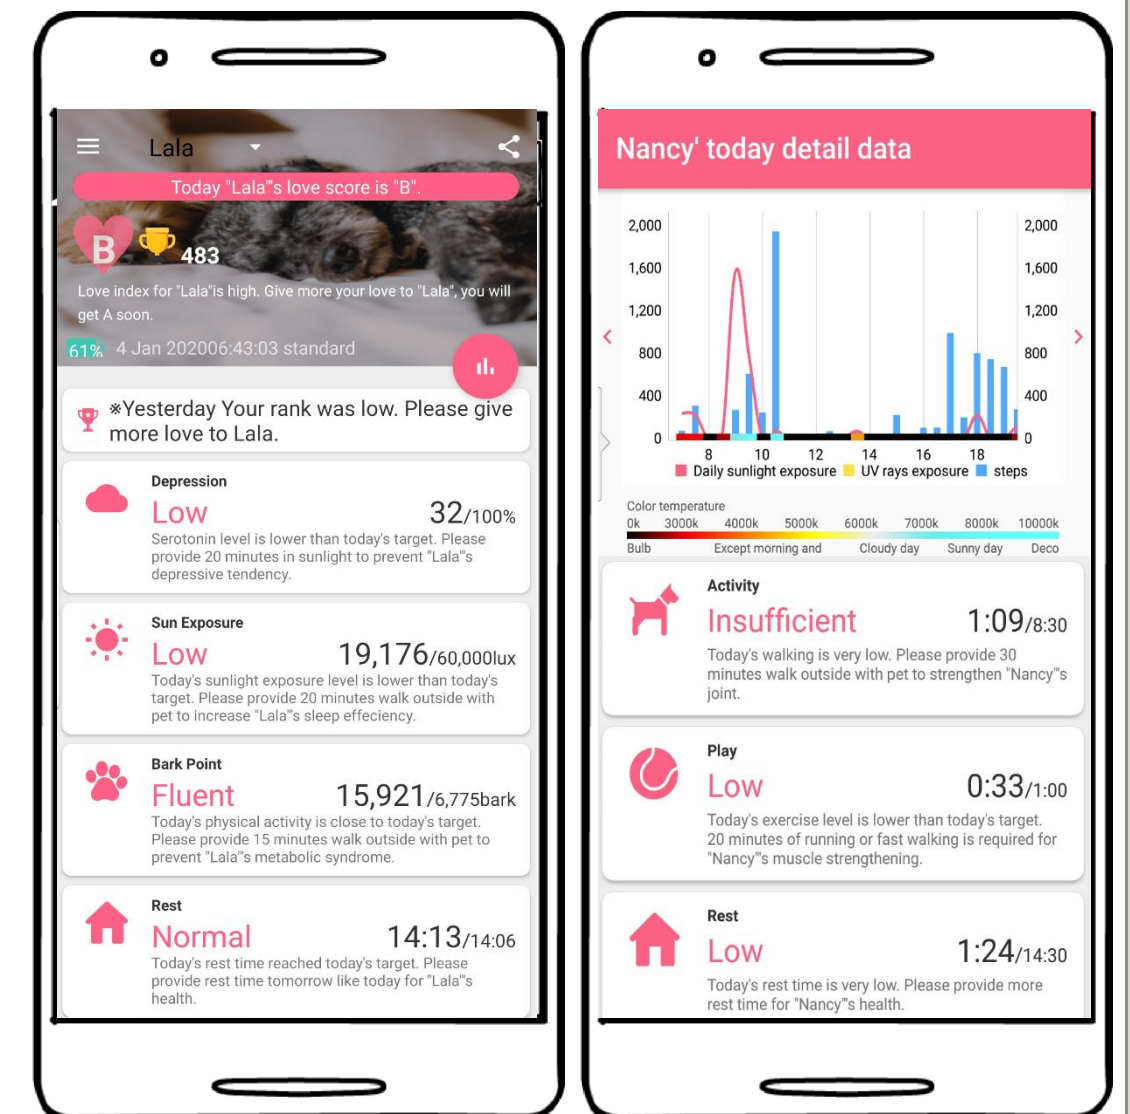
Lala

Today "Lala"'s love score is "B".

B 483

Love index for "Lala"is high. Give more your love to "Lala", you will get A soon.

61% 4 Jan 202006:43:03 standard

※Yesterday Your rank was low. Please give more love to Lala.

Depression
Low 32/100%
Serotonin level is lower than today's target. Please provide 20 minutes in sunlight to prevent "Lala"'s depressive tendency.

Sun Exposure
Low 19,176/60,000lux
Today's sunlight exposure level is lower than today's target. Please provide 20 minutes walk outside with pet to increase "Lala"'s sleep effeciency.

Bark Point
Fluent 15,921/6,775bark
Today's physical activity is close to today's target. Please provide 15 minutes walk outside with pet to prevent "Lala"'s metabolic syndrome.

Rest
Normal 14:13/14:06
Today's rest time reached today's target. Please provide rest time tomorrow like today for "Lala"'s health.

Nancy' today detail data

2,000 1,600 1,200 800 400 0
2,000 1,600 1,200 800 400 0
8 10 12 14 16 18
Daily sunlight exposure UV rays exposure steps

Color temperature
0k 3000k 4000k 5000k 6000k 7000k 8000k 10000k
Bulb Except morning and Cloudy day Sunny day Deco

Activity
Insufficient 1:09/8:30
Today's walking is very low. Please provide 30 minutes walk outside with pet to strengthen "Nancy"'s joint.

Play
Low 0:33/1:00
Today's exercise level is lower than today's target. 20 minutes of running or fast walking is required for "Nancy"'s muscle strengthening.

Rest
Low 1:24/14:30
Today's rest time is very low. Please provide more rest time for "Nancy"'s health.